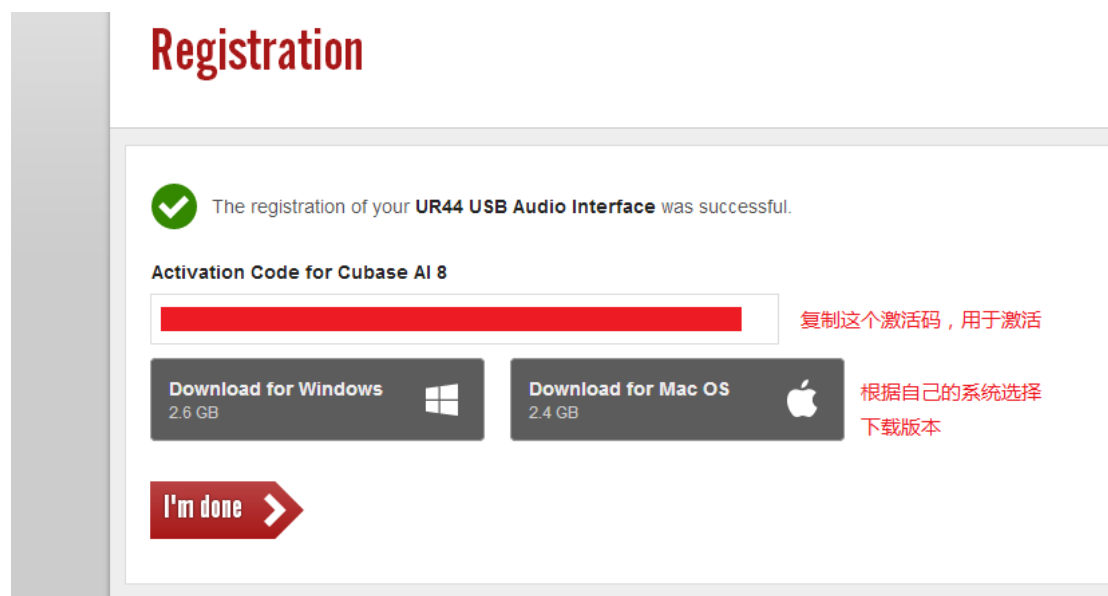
Registration

The registration of your **UR44 USB Audio Interface** was successful.

Activation Code for Cubase AI 8

复制这个激活码，用于激活

Download for Windows
2.6 GB

Download for Mac OS
2.4 GB

根据自己的系统选择下载版本

I'm done